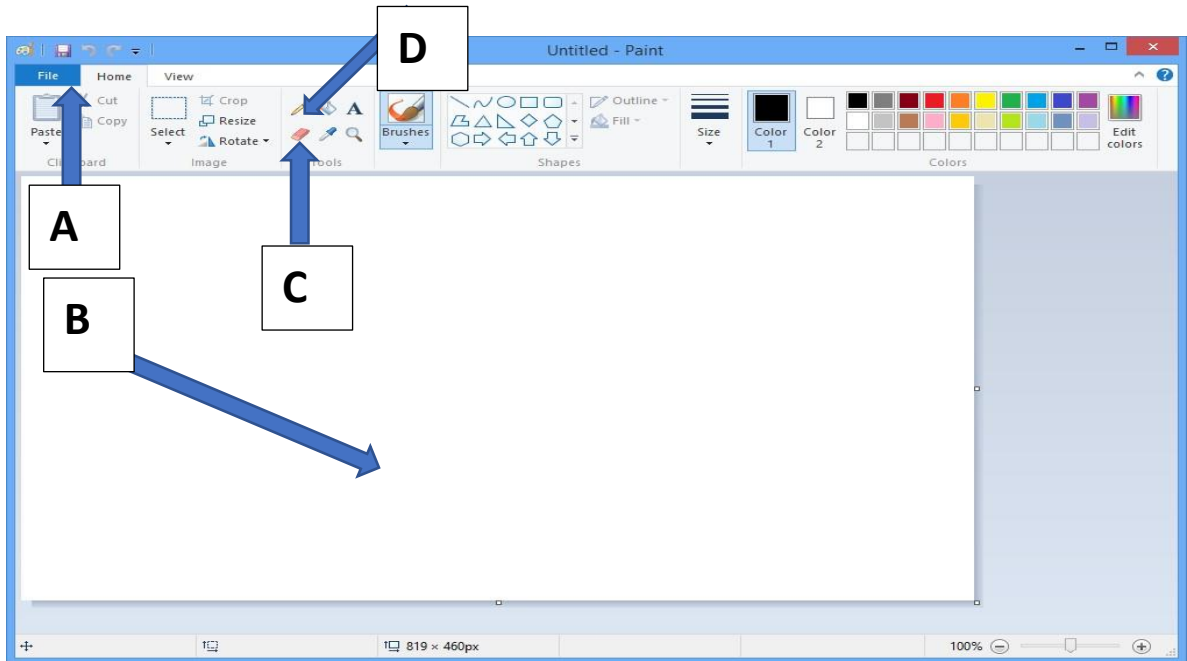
D

Untitled - Paint

File Home View

Cut
Copy
Paste
Clipboard

Select
Crop
Resize
Rotate
Image

A

Tools

Brushes

Shapes
Outline
Fill

Size

Color 1

Color 2

Colors

Edit colors

A

B

C

819 × 460px

100%